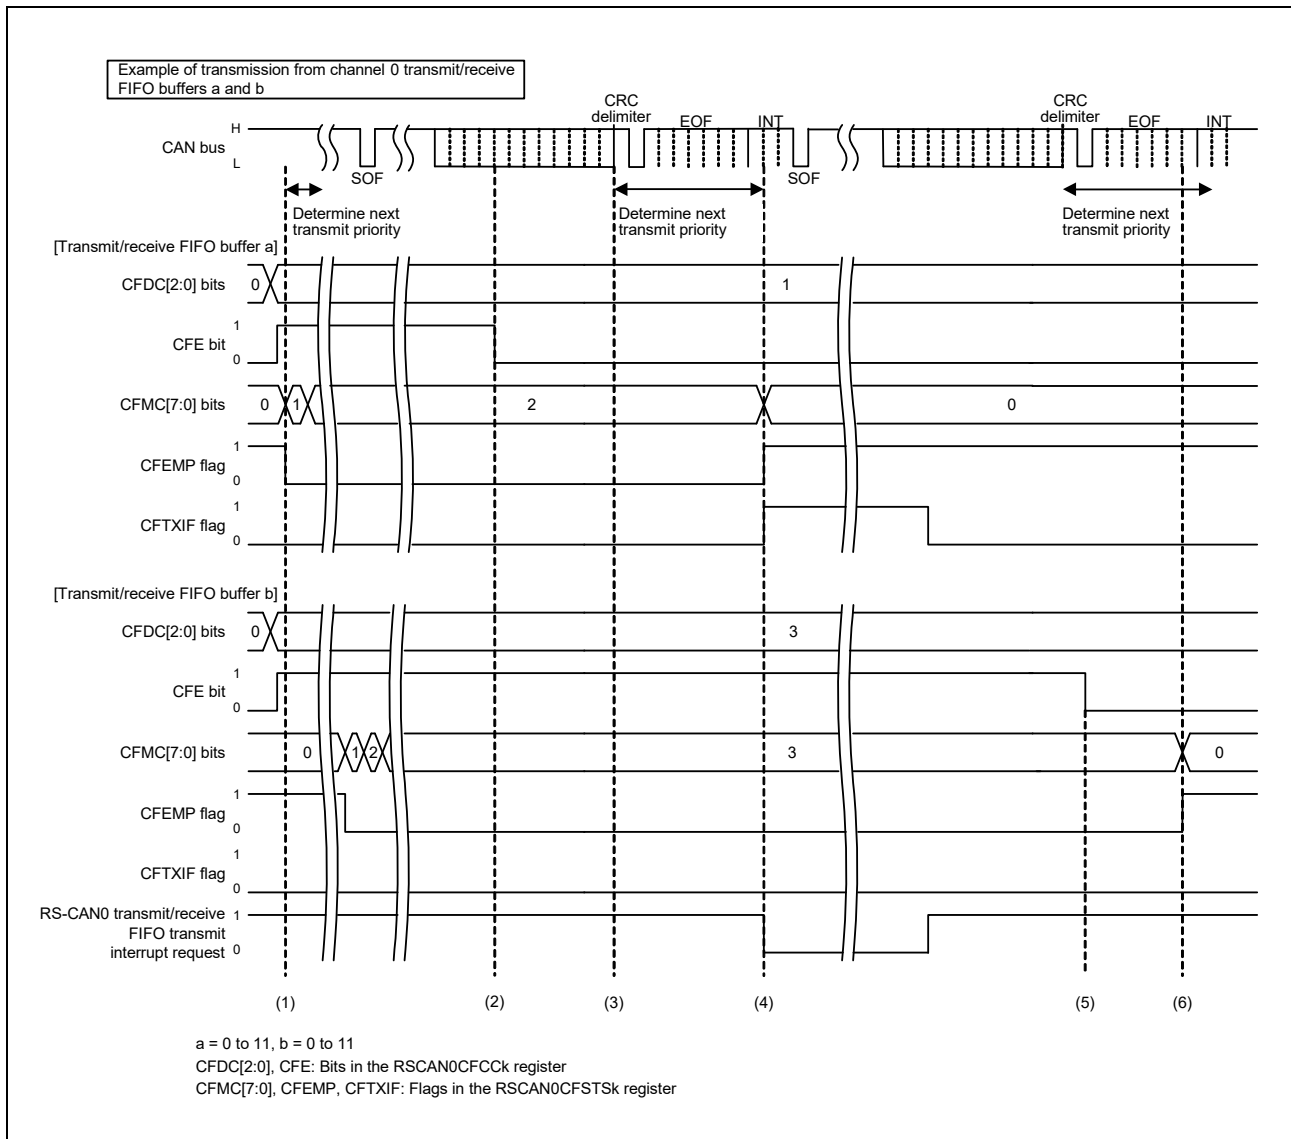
Example of transmission from channel 0 transmit/receive FIFO buffers a and b

CRC delimiter
EOF
INT
CRC delimiter
EOF
INT

H
CAN bus
L

SOF
SOF

Determine next transmit priority
Determine next transmit priority
Determine next transmit priority

[Transmit/receive FIFO buffer a]

CFDC[2:0] bits 0 1

1
CFE bit
0

CFMC[7:0] bits 0 1 2 0

1
CFEMP flag
0

1
CFTXIF flag
0

[Transmit/receive FIFO buffer b]

CFDC[2:0] bits 0 3

1
CFE bit
0

CFMC[7:0] bits 0 1 2 3 0

1
CFEMP flag
0

1
CFTXIF flag
0

RS-CAN0 transmit/receive FIFO transmit interrupt request 1 0

(1) (2) (3) (4) (5) (6)

a = 0 to 11, b = 0 to 11
CFDC[2:0], CFE: Bits in the RSCAN0CFCCk register
CFMC[7:0], CFEMP, CFTXIF: Flags in the RSCAN0CFSTSk register